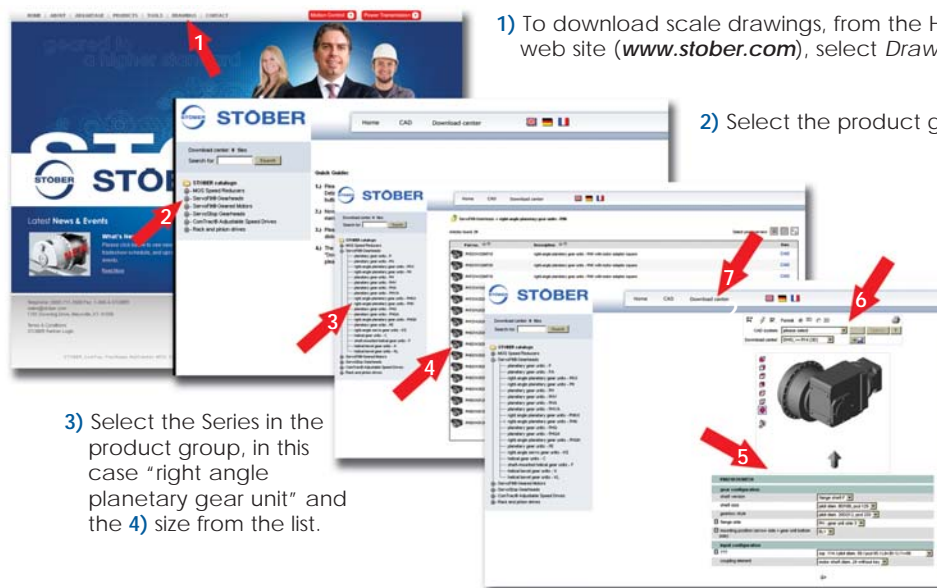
HOME | ABOUT | ADVANTAGE | PRODUCTS | TOOLS | DRAWINGS | CONTACT

Motion Control | Power Transmission

1

1) To download scale drawings, from the H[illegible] web site (www.stober.com), select Draw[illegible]

STÖBER

Home | CAD | Download center

2) Select the product g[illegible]

STÖBER

Latest News & Events

What's New

Download center
Search for: Search

STÖBER catalogs
MGS Speed Reducers
ServoFit® Gearheads
ServoFit® Geared Motors
ServoStop Gearheads
ConTrac® Adjustable Speed Drives
Rack and pinion drives

Quick Guide:

2

STÖBER

Home | CAD | Download center

3

STÖBER

Home | CAD | Download center

4

7

6

5

CAD system: please select
Download center

3) Select the Series in the product group, in this case "right angle planetary gear unit" and the 4) size from the list.